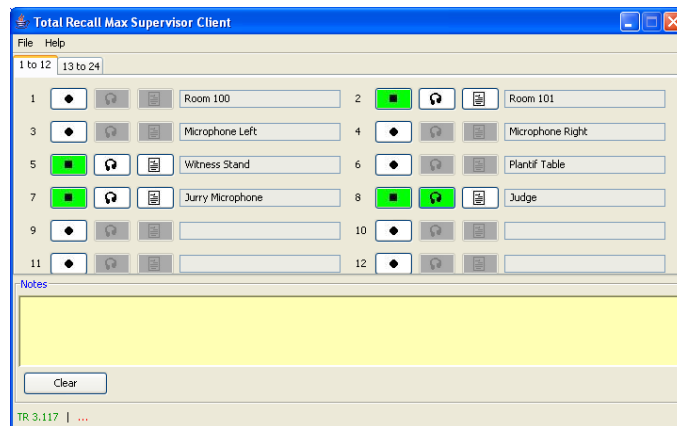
Total Recall Max Supervisor Client

File Help

1 to 12 | 13 to 24

1 Room 100
2 Room 101
3 Microphone Left
4 Microphone Right
5 Witness Stand
6 Plantif Table
7 Jurry Microphone
8 Judge
9
10
11
12

Notes

Clear

TR 3.117 | ...